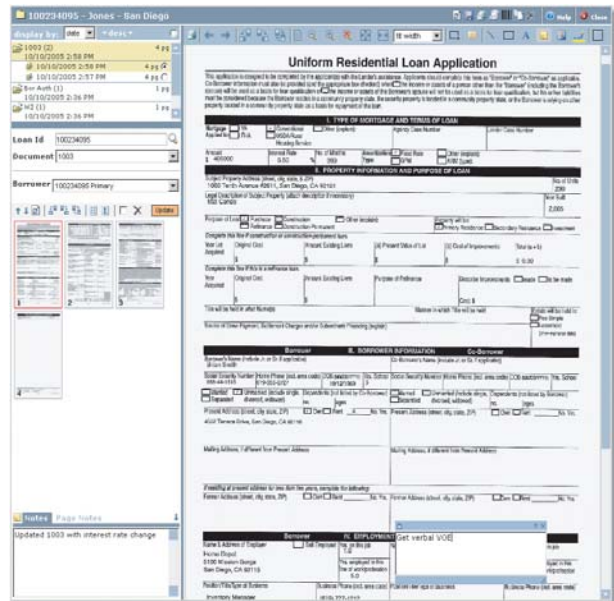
100234095 - Jones - San Diego

Help Close

display by: date desc

1003 (2) 4 pg
10/10/2005 2:58 PM
10/10/2005 2:58 PM 4 pg
10/10/2005 2:57 PM 4 pg
Bor Auth (1) 1 pg
10/10/2005 2:36 PM
W2 (1) 1 pg
10/10/2005 2:36 PM

Loan Id 100234095
Document 1003

Borrower 100234095 Primary

Update

1 2 3 4

Notes Page Notes

Updated 1003 with interest rate change

fit width

Uniform Residential Loan Application

I. TYPE OF MORTGAGE AND TERMS OF LOAN

II. PROPERTY INFORMATION AND PURPOSE OF LOAN

1660 Tenth Avenue #2611, San Diego, CA 92101

Borrower III. BORROWER INFORMATION Co-Borrower

4020 Tamarra Drive, San Diego, CA 92116

Borrower IV. EMPLOYMENT

Home Depot
5100 Mission Gorge
San Diego, CA 92115

Get verbal VOE